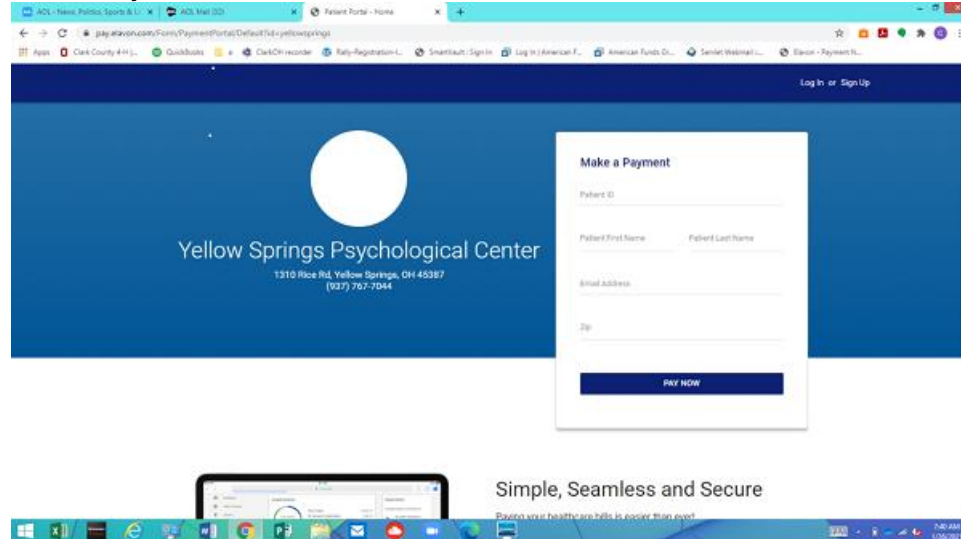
AOL - News, Politics, Sports & Li ×
AOL Mail (32) ×
Patient Portal - Home ×
+

pay.elavon.com/Form/PaymentPortal/Default?id=yellowsprings

Apps Clark County 4-H |... QuickBooks ClarkOH recorder Rally-Registration-I... SmartVault | Sign In Log In | American F... American Funds Di... Servlet Webmail i... Elavon - Payment N...

Log In or Sign Up

Yellow Springs Psychological Center
1310 Rice Rd, Yellow Springs, OH 45387
(937) 767-7044

Make a Payment
Patient ID
Patient First Name
Patient Last Name
Email Address
Zip
PAY NOW

Simple, Seamless and Secure
Paying your healthcare bills is easier than ever!

7:40 AM
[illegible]